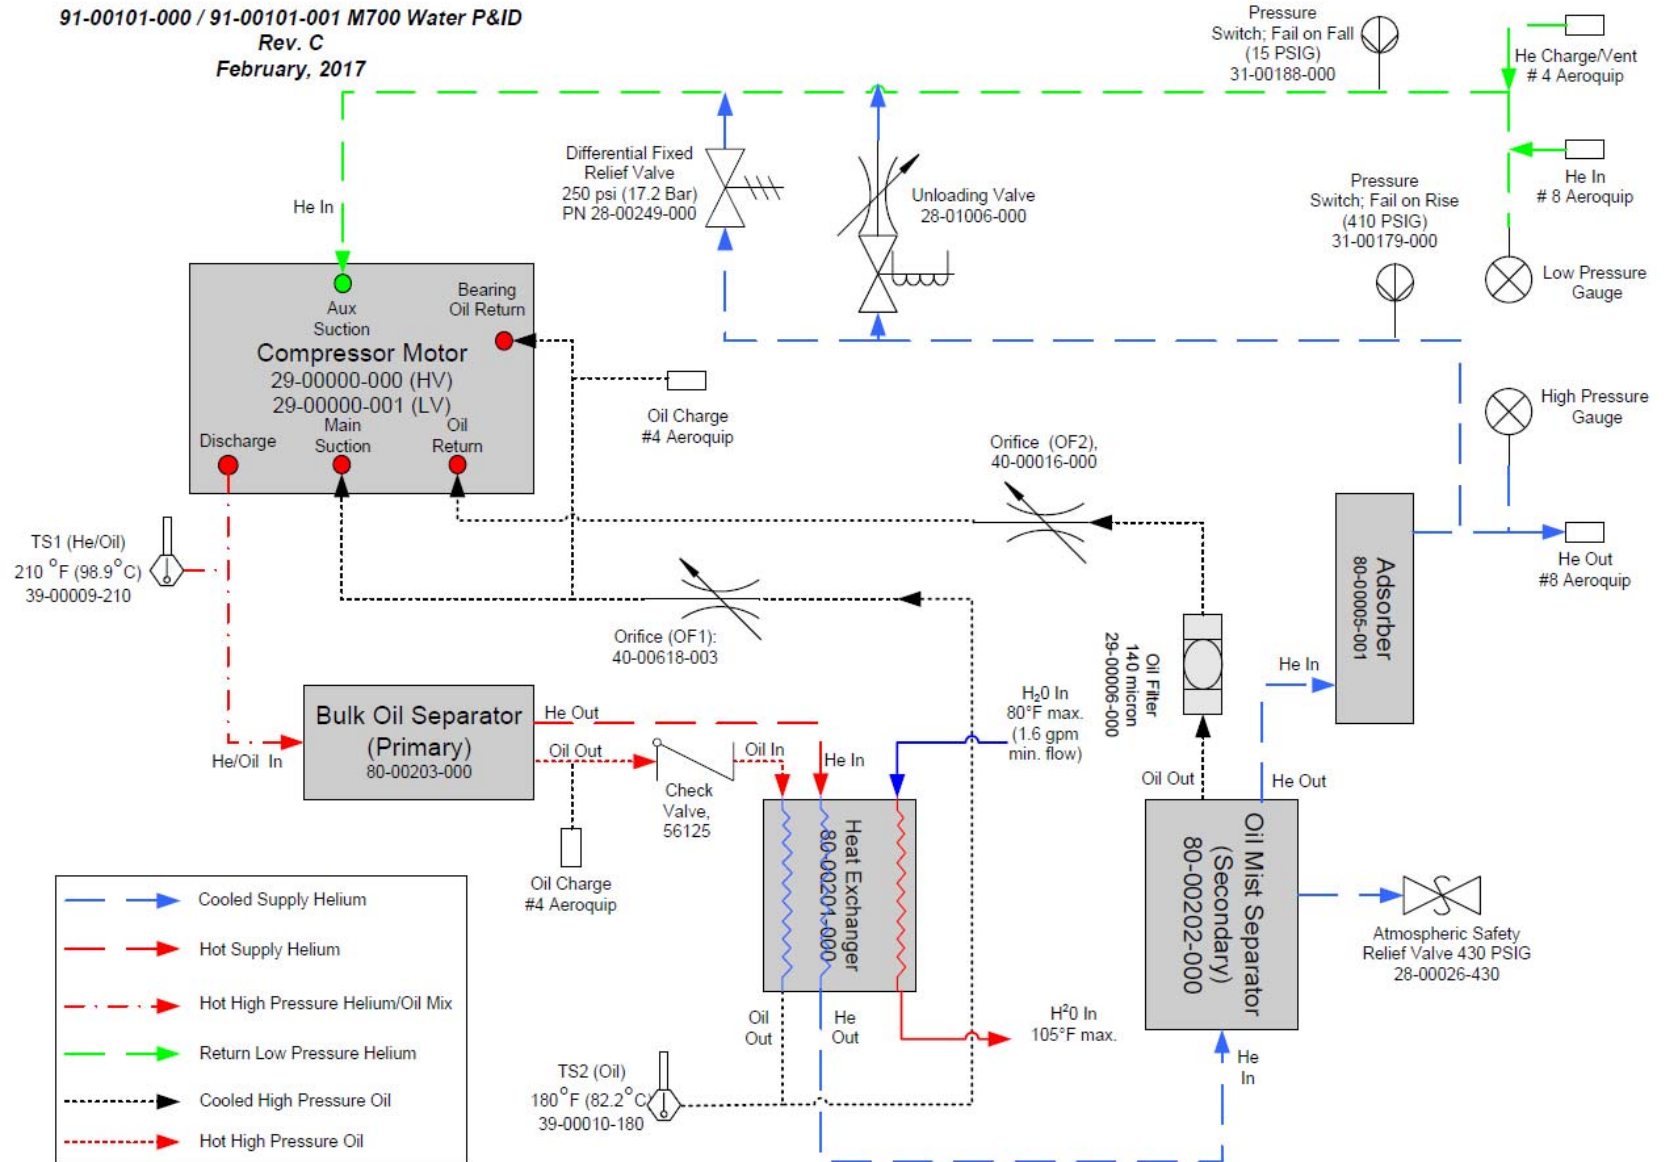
91-00101-000 / 91-00101-001 M700 Water P&ID
Rev. C
February, 2017

Pressure Switch; Fail on Fall (15 PSIG) 31-00188-000

He Charge/Vent # 4 Aeroquip

He In # 8 Aeroquip

Pressure Switch; Fail on Rise (410 PSIG) 31-00179-000

Low Pressure Gauge

High Pressure Gauge

Differential Fixed Relief Valve 250 psi (17.2 Bar) PN 28-00249-000

Unloading Valve 28-01006-000

He In

Aux Suction

Bearing Oil Return

Compressor Motor
29-00000-000 (HV)
29-00000-001 (LV)

Discharge

Main Suction

Oil Return

Oil Charge #4 Aeroquip

Orifice (OF2), 40-00016-000

TS1 (He/Oil) 210 °F (98.9 °C) 39-00009-210

Orifice (OF1): 40-00618-003

Adsorber 80-00005-001

He Out #8 Aeroquip

He In

Oil Filter 140 micron 29-00006-000

Bulk Oil Separator (Primary) 80-00203-000

He/Oil In

He Out

Oil Out

Oil In

Check Valve, 56125

He In

$H_20$ In 80°F max. (1.6 gpm min. flow)

Oil Out

He Out

Oil Charge #4 Aeroquip

Heat Exchanger 80-00201-000

Oil Mist Separator (Secondary) 80-00202-000

Atmospheric Safety Relief Valve 430 PSIG 28-00026-430

Oil Out

He Out

$H^20$ In 105°F max.

He In

TS2 (Oil) 180°F (82.2°C) 39-00010-180

Cooled Supply Helium
Hot Supply Helium
Hot High Pressure Helium/Oil Mix
Return Low Pressure Helium
Cooled High Pressure Oil
Hot High Pressure Oil